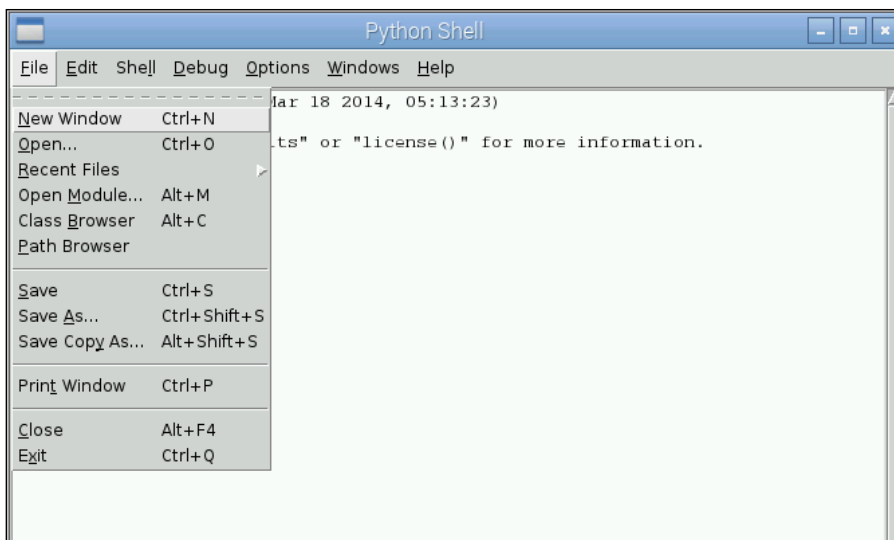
Python Shell

File Edit Shell Debug Options Windows Help

Mar 18 2014, 05:13:23)

ts" or "license()" for more information.

New Window Ctrl+N
Open... Ctrl+O
Recent Files
Open Module... Alt+M
Class Browser Alt+C
Path Browser

Save Ctrl+S
Save As... Ctrl+Shift+S
Save Copy As... Alt+Shift+S

Print Window Ctrl+P

Close Alt+F4
Exit Ctrl+Q